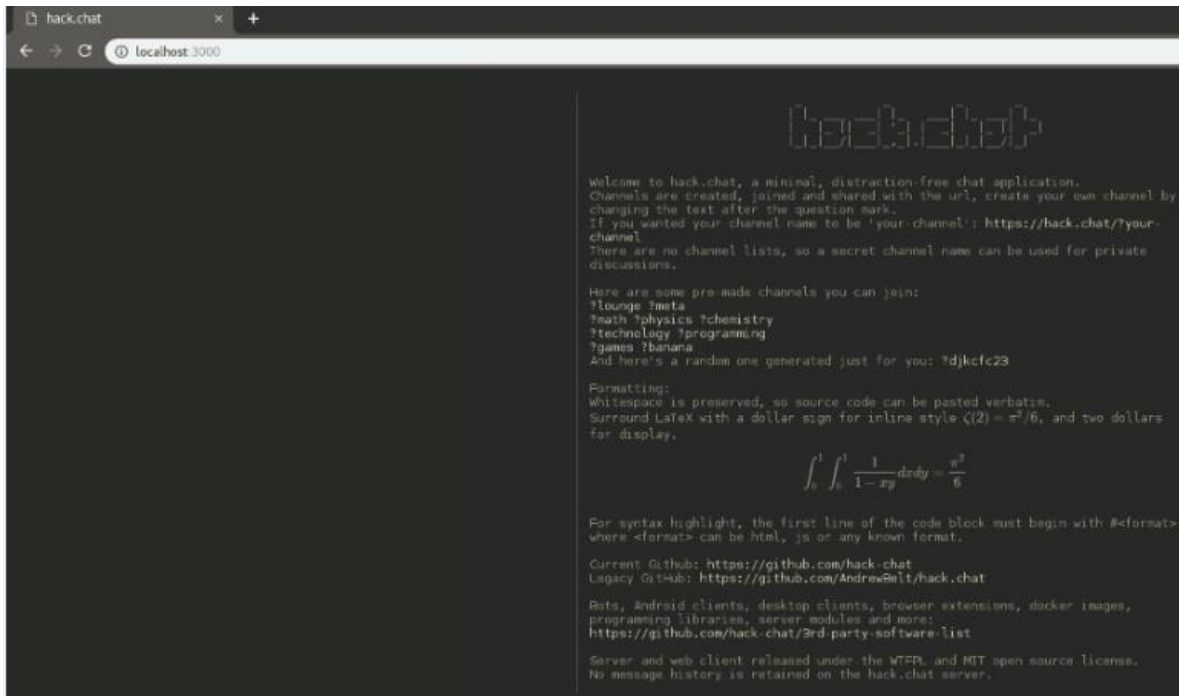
hack.chat
×
+
localhost:3000

hack.chat

Welcome to hack.chat, a minimal, distraction-free chat application.
Channels are created, joined and shared with the url, create your own channel by changing the text after the question mark.
If you wanted your channel name to be 'your-channel': https://hack.chat/?your-channel
There are no channel lists, so a secret channel name can be used for private discussions.

Here are some pre-made channels you can join:
?lounge ?meta
?math ?physics ?chemistry
?technology ?programming
?games ?banana
And here's a random one generated just for you: ?djkcfc23

Formatting:
Whitespace is preserved, so source code can be pasted verbatim.
Surround LaTeX with a dollar sign for inline style $\zeta(2) = \pi^2/6$, and two dollars for display.

$$\int_0^1 \int_0^1 \frac{1}{1-xy} dx dy = \frac{\pi^2}{6}$$

For syntax highlight, the first line of the code block must begin with #<format> where <format> can be html, js or any known format.

Current Github: https://github.com/hack-chat
Legacy GitHub: https://github.com/AndrewBelt/hack.chat

Bots, Android clients, desktop clients, browser extensions, docker images, programming libraries, server modules and more:
https://github.com/hack-chat/3rd-party-software-list

Server and web client released under the WTFPL and MIT open source license.
No message history is retained on the hack.chat server.